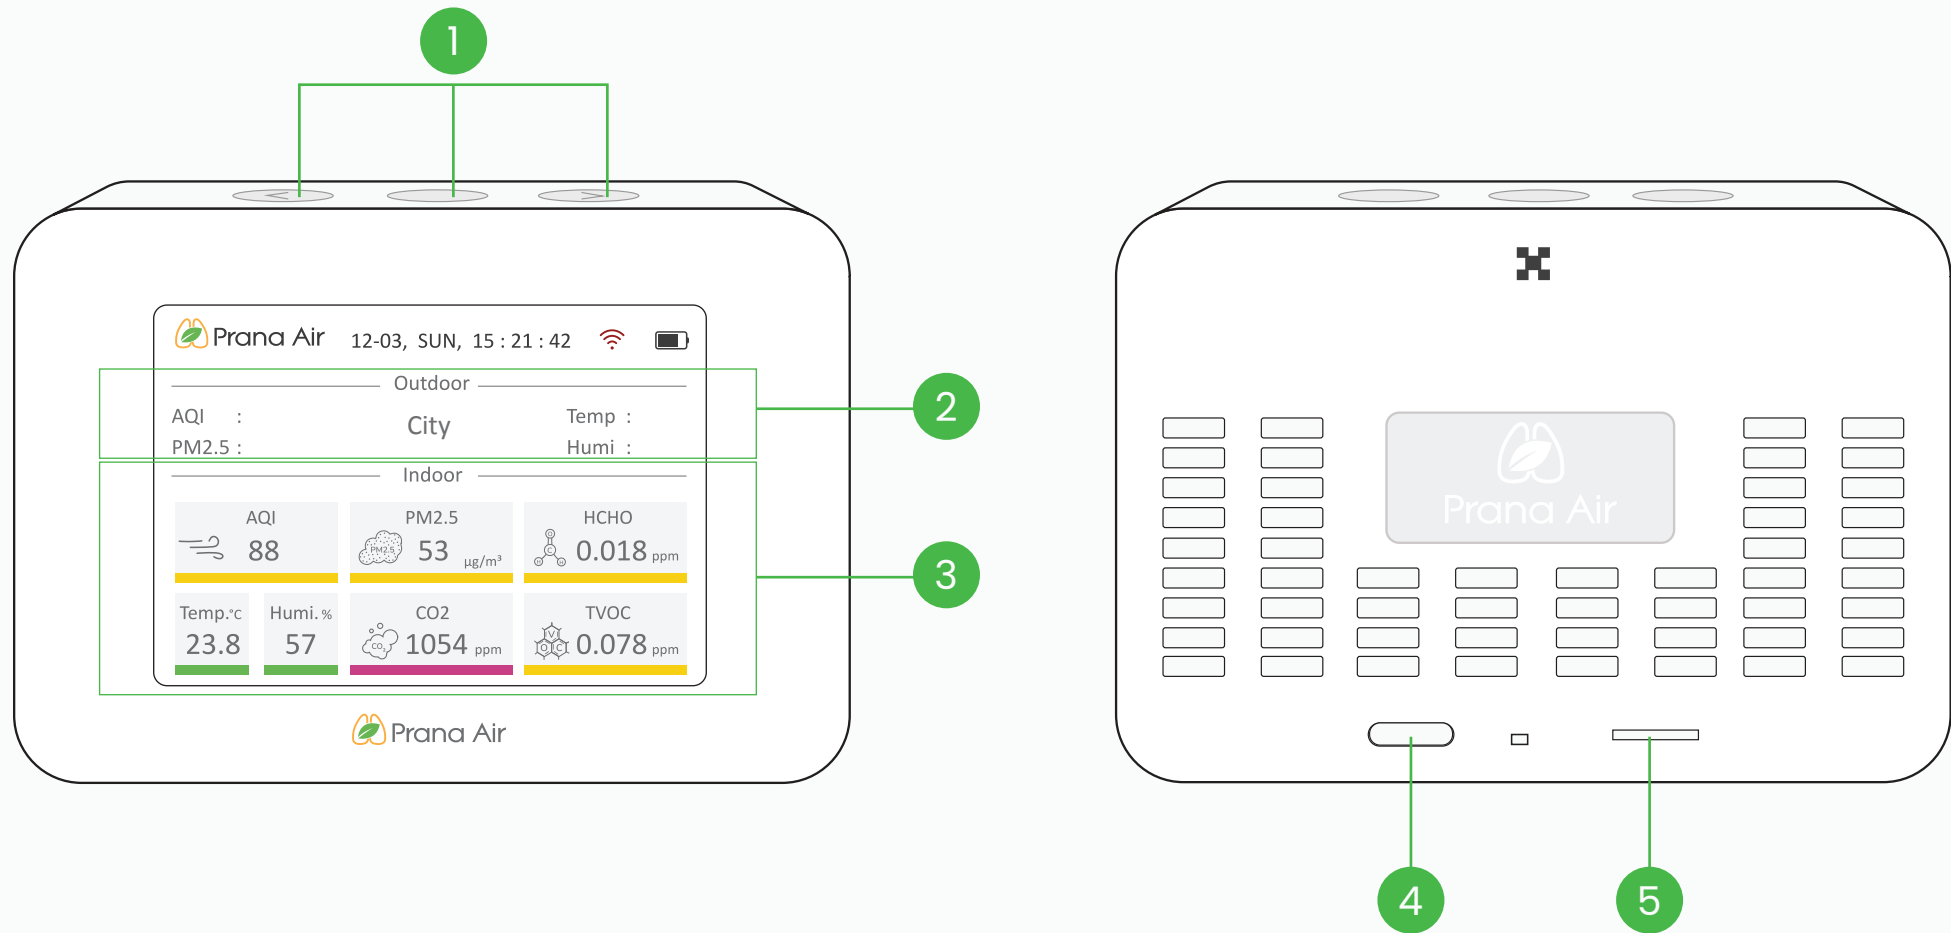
1

Prana Air 12-03, SUN, 15 : 21 : 42

Outdoor

AQI :
PM2.5 :

City

Temp :
Humi :

Indoor

| AQI | PM2.5 | HCHO |
|---|---|---|
| 88 | 53 μg/m³ | 0.018 ppm |

| Temp.°C | Humi.% | CO2 | TVOC |
|---|---|---|---|
| 23.8 | 57 | 1054 ppm | 0.078 ppm |

Prana Air

2

3

Prana Air

4

5